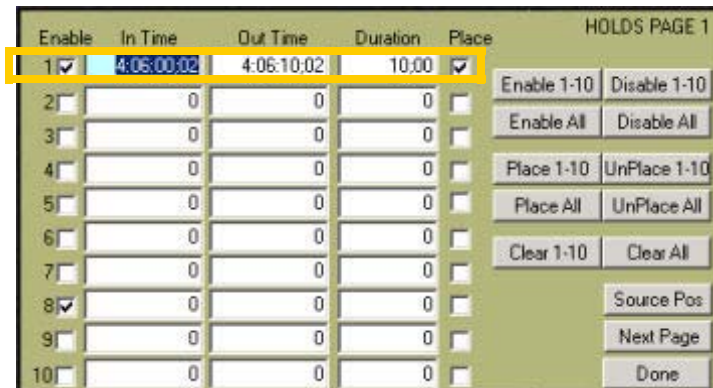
HOLDS PAGE 1

| Enable | In Time | Out Time | Duration | Place |
|---|---|---|---|---|
| 1 ☑ | 4:06:00;02 | 4:06:10;02 | 10;00 | ☑ |
| 2 ☐ | 0 | 0 | 0 | ☐ |
| 3 ☐ | 0 | 0 | 0 | ☐ |
| 4 ☐ | 0 | 0 | 0 | ☐ |
| 5 ☐ | 0 | 0 | 0 | ☐ |
| 6 ☐ | 0 | 0 | 0 | ☐ |
| 7 ☐ | 0 | 0 | 0 | ☐ |
| 8 ☑ | 0 | 0 | 0 | ☐ |
| 9 ☐ | 0 | 0 | 0 | ☐ |
| 10 ☐ | 0 | 0 | 0 | ☐ |

Enable 1-10
Disable 1-10
Enable All
Disable All
Place 1-10
UnPlace 1-10
Place All
UnPlace All
Clear 1-10
Clear All
Source Pos
Next Page
Done